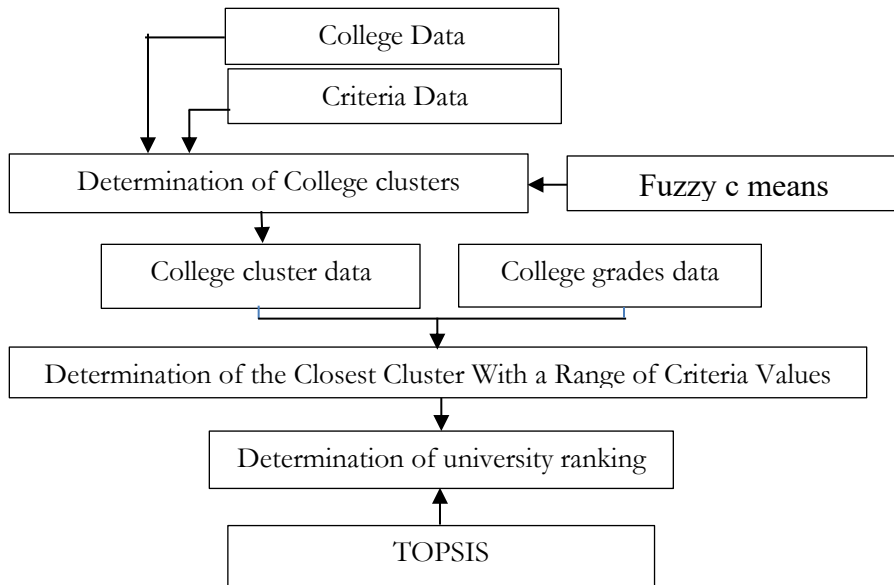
College Data

Criteria Data

Determination of College clusters

Fuzzy c means

College cluster data

College grades data

Determination of the Closest Cluster With a Range of Criteria Values

Determination of university ranking

TOPSIS